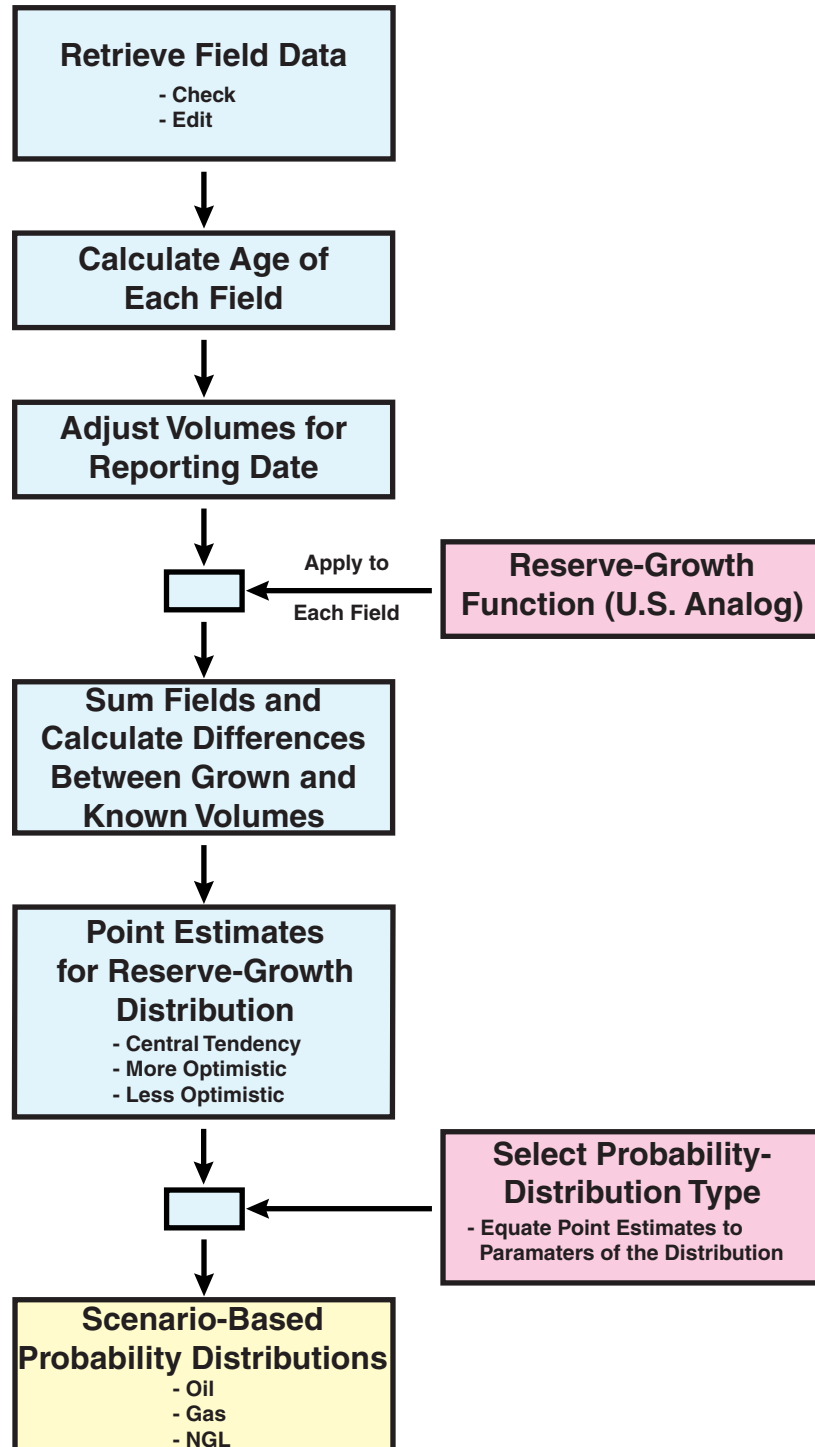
Retrieve Field Data
- Check
- Edit

Calculate Age of Each Field

Adjust Volumes for Reporting Date

Apply to Each Field

Reserve-Growth Function (U.S. Analog)

Sum Fields and Calculate Differences Between Grown and Known Volumes

Point Estimates for Reserve-Growth Distribution
- Central Tendency
- More Optimistic
- Less Optimistic

Select Probability-Distribution Type
- Equate Point Estimates to Paramaters of the Distribution

Scenario-Based Probability Distributions
- Oil
- Gas
- NGL